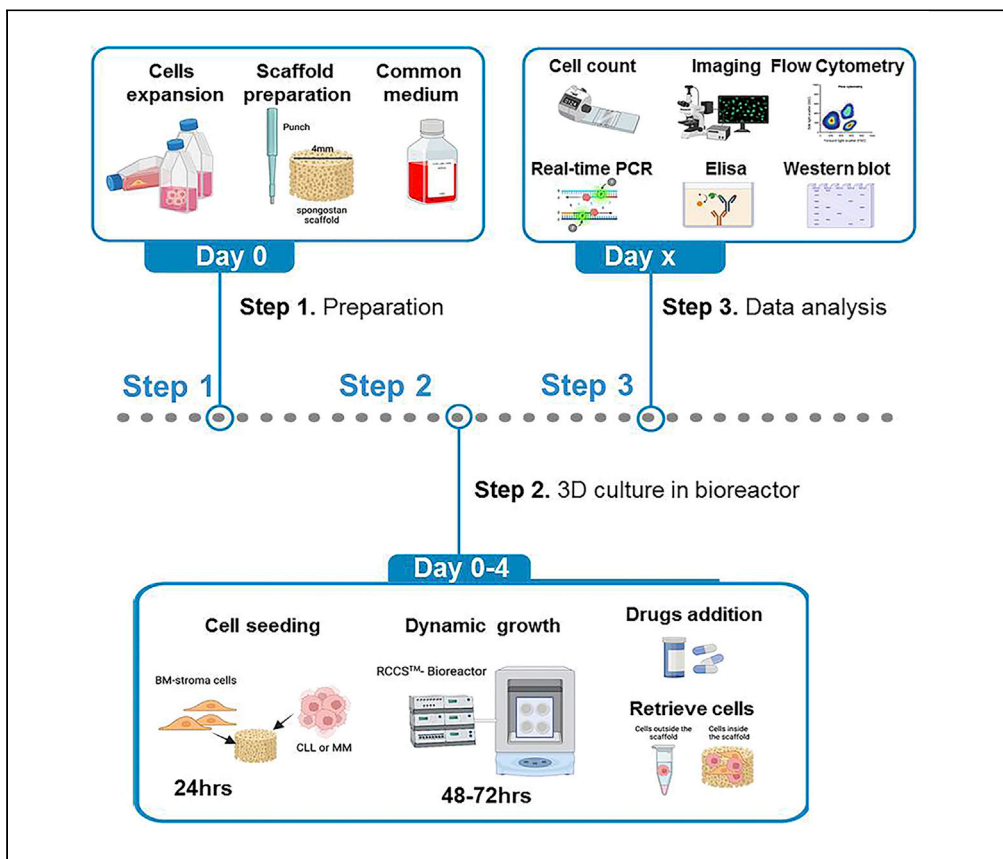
Cells expansion

Scaffold preparation

Common medium

Punch

4mm

spongostan scaffold

Day 0

Step 1. Preparation

Cell count

Imaging

Flow Cytometry

Real-time PCR

Elisa

Western blot

Day x

Step 3. Data analysis

Step 1

Step 2

Step 3

Step 2. 3D culture in bioreactor

Day 0-4

Cell seeding

BM-stroma cells

CLL or MM

24hrs

Dynamic growth

RCCS$^{TM}$- Bioreactor

48-72hrs

Drugs addition

Retrieve cells

Cells outside the scaffold

Cells inside the scaffold